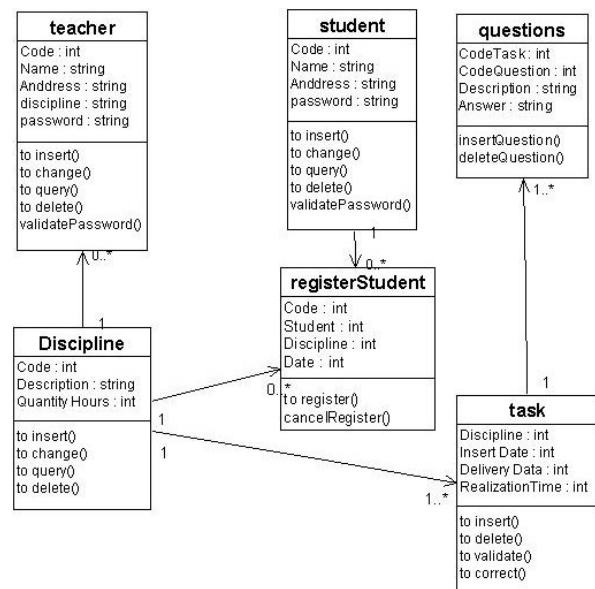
teacher
Code : int
Name : string
Anddress : string
discipline : string
password : string
to insert()
to change()
to query()
to delete()
validatePassword()

student
Code : int
Name : string
Anddress : string
password : string
to insert()
to change()
to query()
to delete()
validatePassword()

questions
CodeTask : int
CodeQuestion : int
Description : string
Answer : string
insertQuestion()
deleteQuestion()

1..*

1
0..*

registerStudent
Code : int
Student : int
Discipline : int
Date : int
to register()
cancelRegister()

0..*

1

Discipline
Code : int
Description : string
Quantity Hours : int
to insert()
to change()
to query()
to delete()

0..*

1
1

1

task
Discipline : int
Insert Date : int
Delivery Data : int
RealizationTime : int
to insert()
to delete()
to validate()
to correct()

1..*